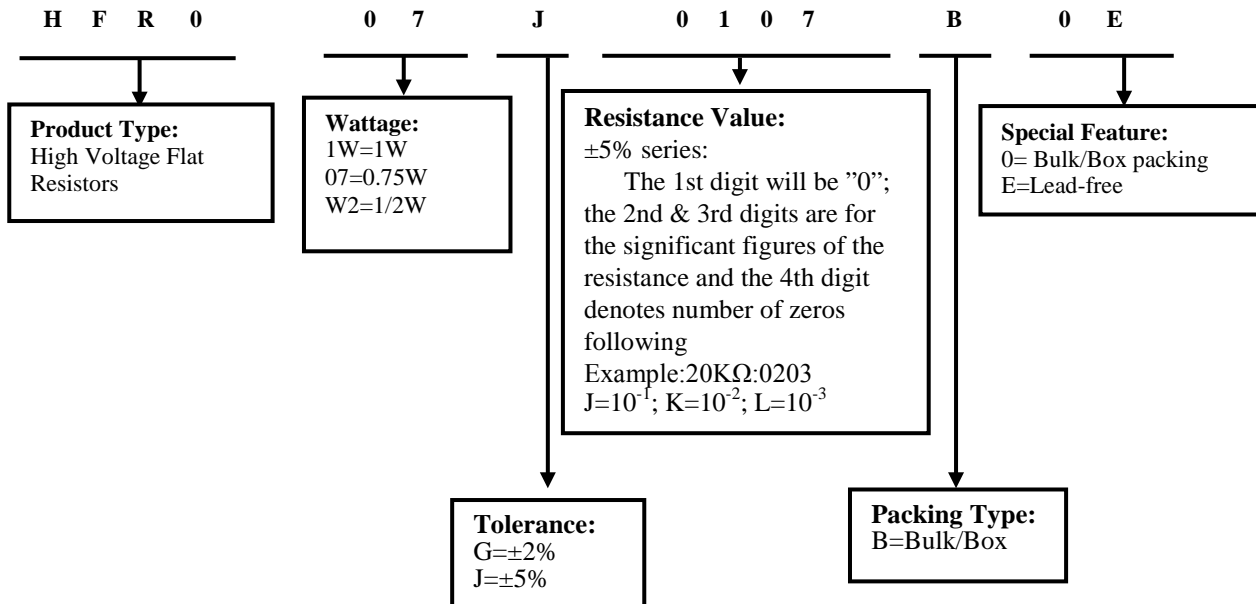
H F R 0 0 7 J 0 1 0 7 B 0 E

**Product Type:**
High Voltage Flat Resistors

**Wattage:**
1W=1W
07=0.75W
W2=1/2W

**Resistance Value:**
±5% series:
The 1st digit will be ”0”; the 2nd & 3rd digits are for the significant figures of the resistance and the 4th digit denotes number of zeros following
Example:20KΩ:0203
J=$10^{-1}$; K=$10^{-2}$; L=$10^{-3}$

**Special Feature:**
0= Bulk/Box packing
E=Lead-free

**Tolerance:**
G=±2%
J=±5%

**Packing Type:**
B=Bulk/Box